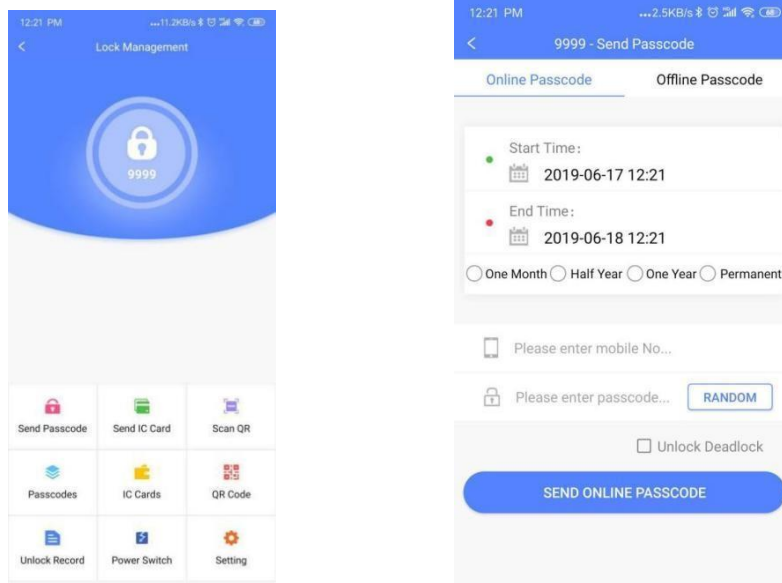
12:21 PM ...11.2KB/s

<

Lock Management

9999

Send Passcode
Send IC Card
Scan QR
Passcodes
IC Cards
QR Code
Unlock Record
Power Switch
Setting

12:21 PM ...2.5KB/s

<

9999 - Send Passcode

Online Passcode
Offline Passcode

Start Time:
2019-06-17 12:21
End Time:
2019-06-18 12:21

One Month
Half Year
One Year
Permanent

Please enter mobile No...

Please enter passcode...
RANDOM

Unlock Deadlock

SEND ONLINE PASSCODE